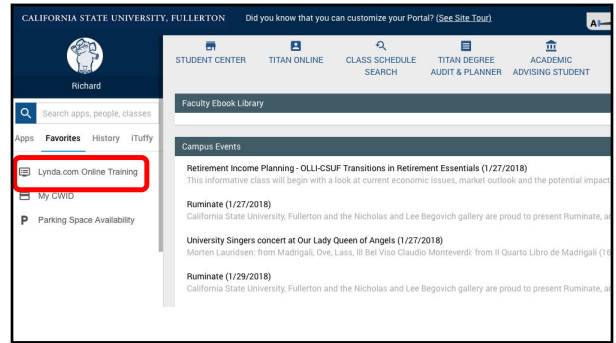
CALIFORNIA STATE UNIVERSITY, FULLERTON Did you know that you can customize your Portal? (See Site Tour)

Richard

Search apps, people, classes

Apps Favorites History iTuffy

Lynda.com Online Training

My CWID

Parking Space Availability

STUDENT CENTER TITAN ONLINE CLASS SCHEDULE SEARCH TITAN DEGREE AUDIT & PLANNER ACADEMIC ADVISING STUDENT

Faculty Ebook Library

Campus Events

Retirement Income Planning - OLLI-CSUF Transitions in Retirement Essentials (1/27/2018)
This informative class will begin with a look at current economic issues, market outlook and the potential impact

Ruminate (1/27/2018)
California State University, Fullerton and the Nicholas and Lee Begovich gallery are proud to present Ruminate, a

University Singers concert at Our Lady Queen of Angels (1/27/2018)
Morten Lauridsen: from Madrigali; Ove, Lass, Ill Bel Viso Claudio Monteverdi: from Il Quarto Libro de Madrigali (16

Ruminate (1/29/2018)
California State University, Fullerton and the Nicholas and Lee Begovich gallery are proud to present Ruminate, a